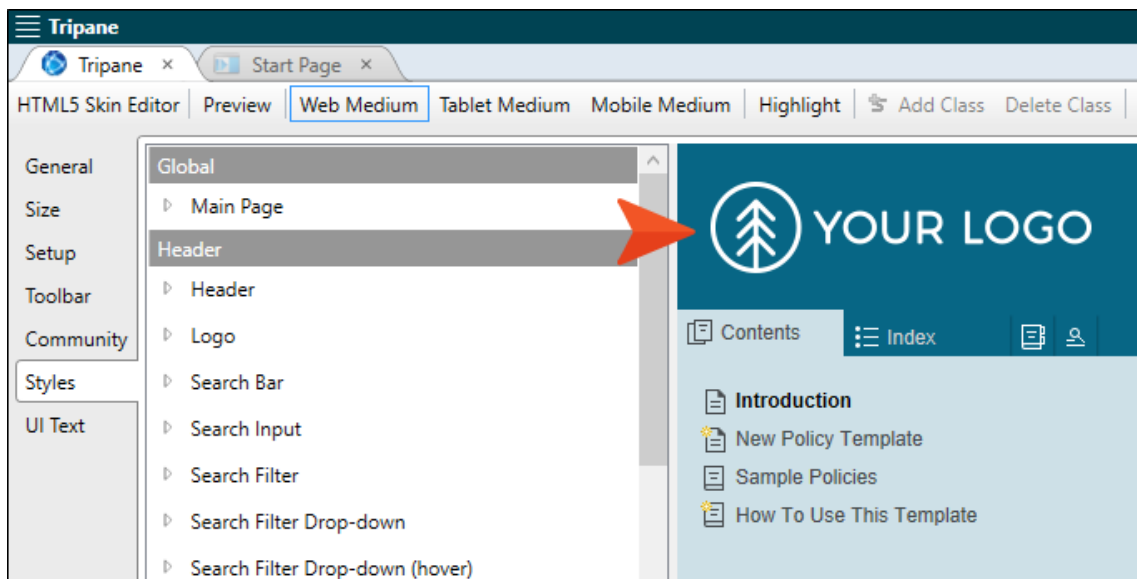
Tripane

Tripane ×
Start Page ×

HTML5 Skin Editor | Preview | Web Medium | Tablet Medium | Mobile Medium | Highlight | Add Class | Delete Class

General
Size
Setup
Toolbar
Community
Styles
UI Text

Global
Main Page
Header
Header
Logo
Search Bar
Search Input
Search Filter
Search Filter Drop-down
Search Filter Drop-down (hover)

YOUR LOGO

Contents
Index

Introduction
New Policy Template
Sample Policies
How To Use This Template